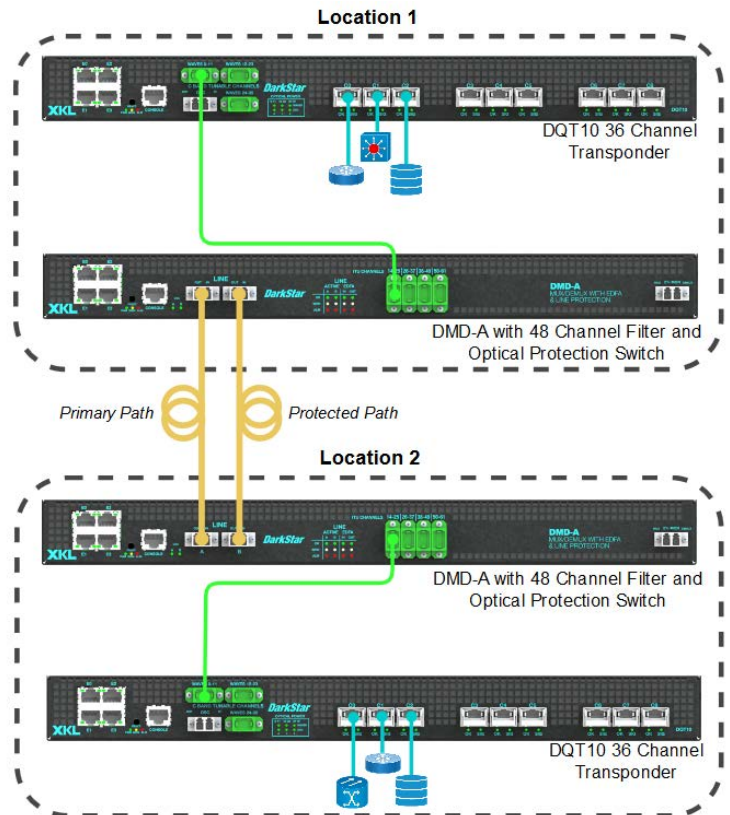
Location 1

XKL

DarkStar

DQT10

DQT10 36 Channel Transponder

XKL

DarkStar

DMD-A

DMD-A with 48 Channel Filter and Optical Protection Switch

Primary Path

Protected Path

Location 2

XKL

DarkStar

DMD-A

DMD-A with 48 Channel Filter and Optical Protection Switch

XKL

DarkStar

DQT10

DQT10 36 Channel Transponder